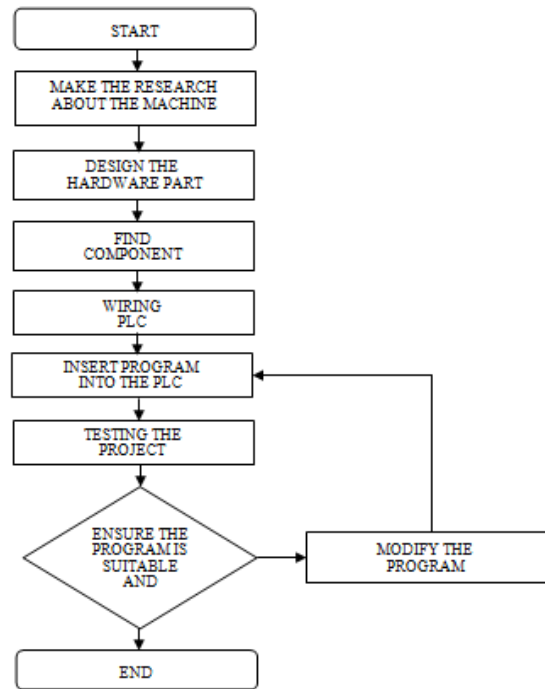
START

MAKE THE RESEARCH ABOUT THE MACHINE

DESIGN THE HARDWARE PART

FIND COMPONENT

WIRING PLC

INSERT PROGRAM INTO THE PLC

TESTING THE PROJECT

ENSURE THE PROGRAM IS SUITABLE AND

MODIFY THE PROGRAM

END